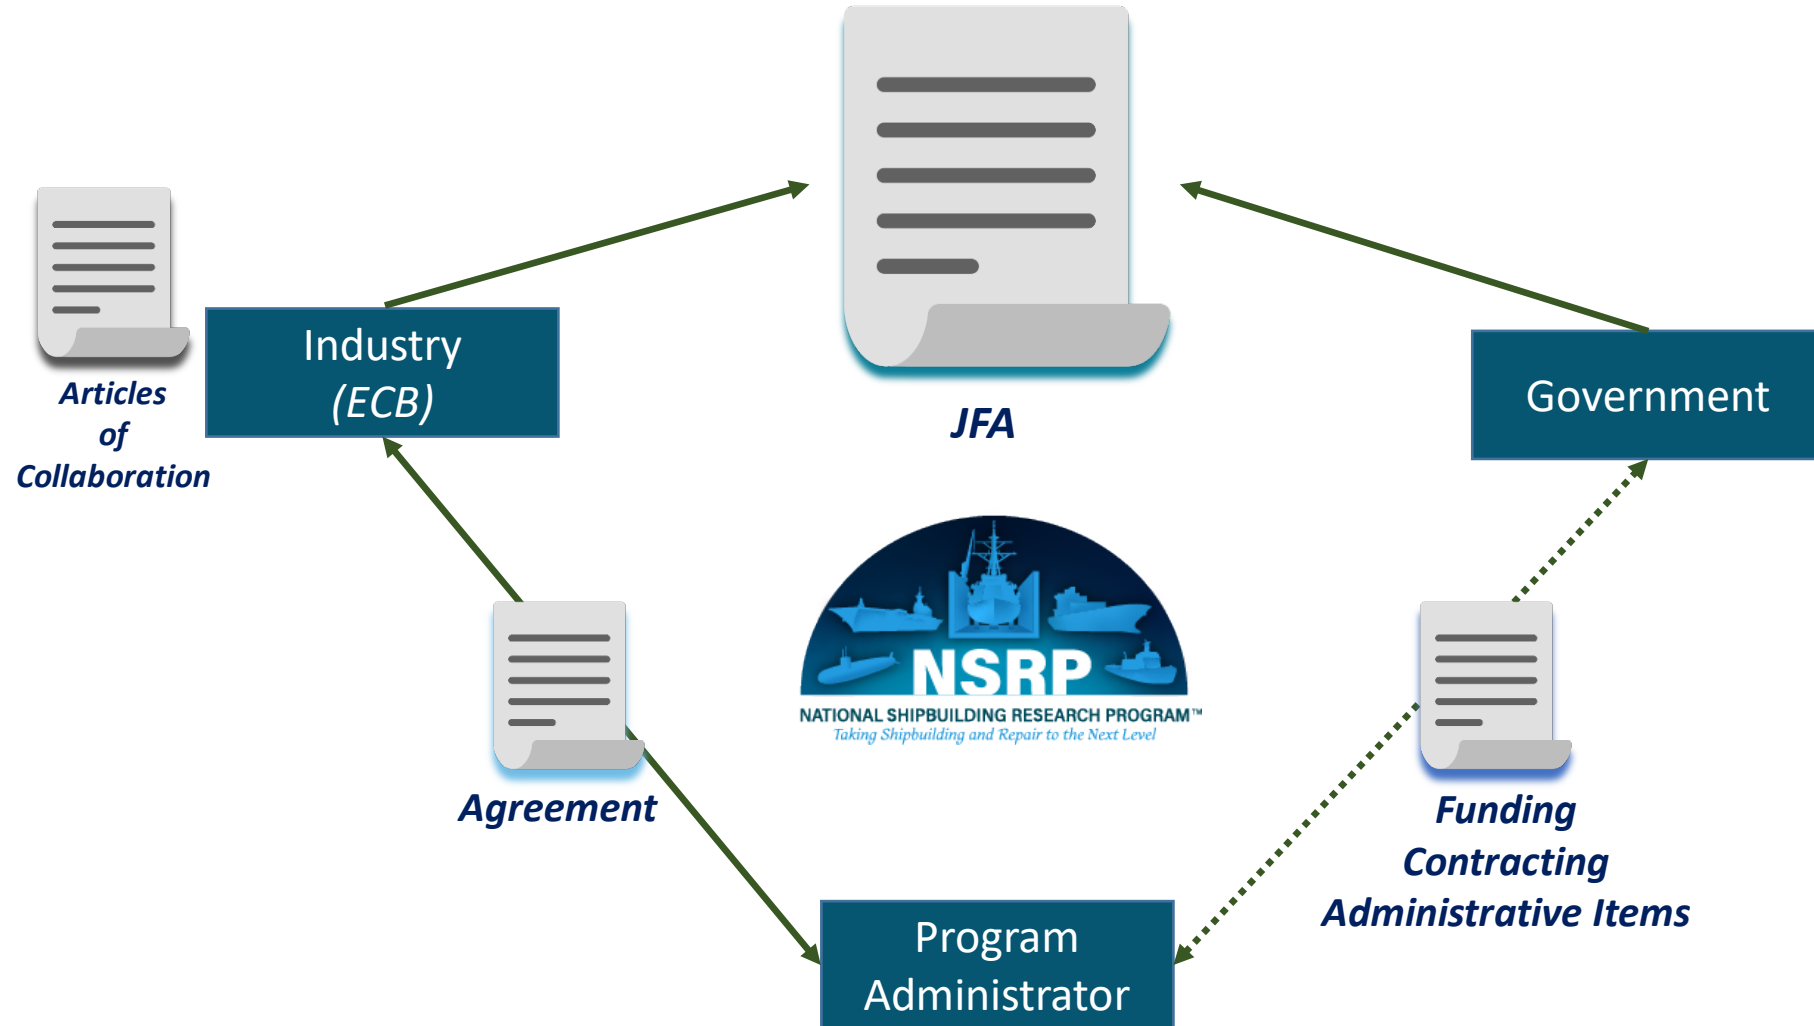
Articles of Collaboration

Industry (ECB)

JFA

Government

NSRP
NATIONAL SHIPBUILDING RESEARCH PROGRAM™
Taking Shipbuilding and Repair to the Next Level

Agreement

Funding
Contracting
Administrative Items

Program Administrator